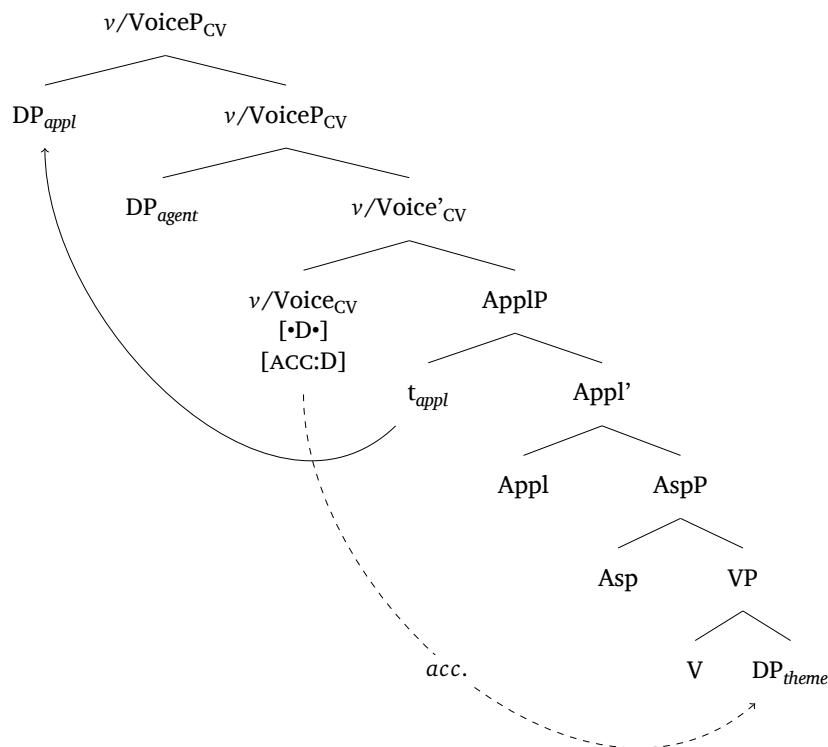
$v$/VoiceP$_{\text{CV}}$

DP$_{appl}$

$v$/VoiceP$_{\text{CV}}$

DP$_{agent}$

$v$/Voice'$_{\text{CV}}$

$v$/Voice$_{\text{CV}}$
[•D•]
[ACC:D]

ApplP

t$_{appl}$

Appl'

Appl

AspP

Asp

VP

V

DP$_{theme}$

$acc$.